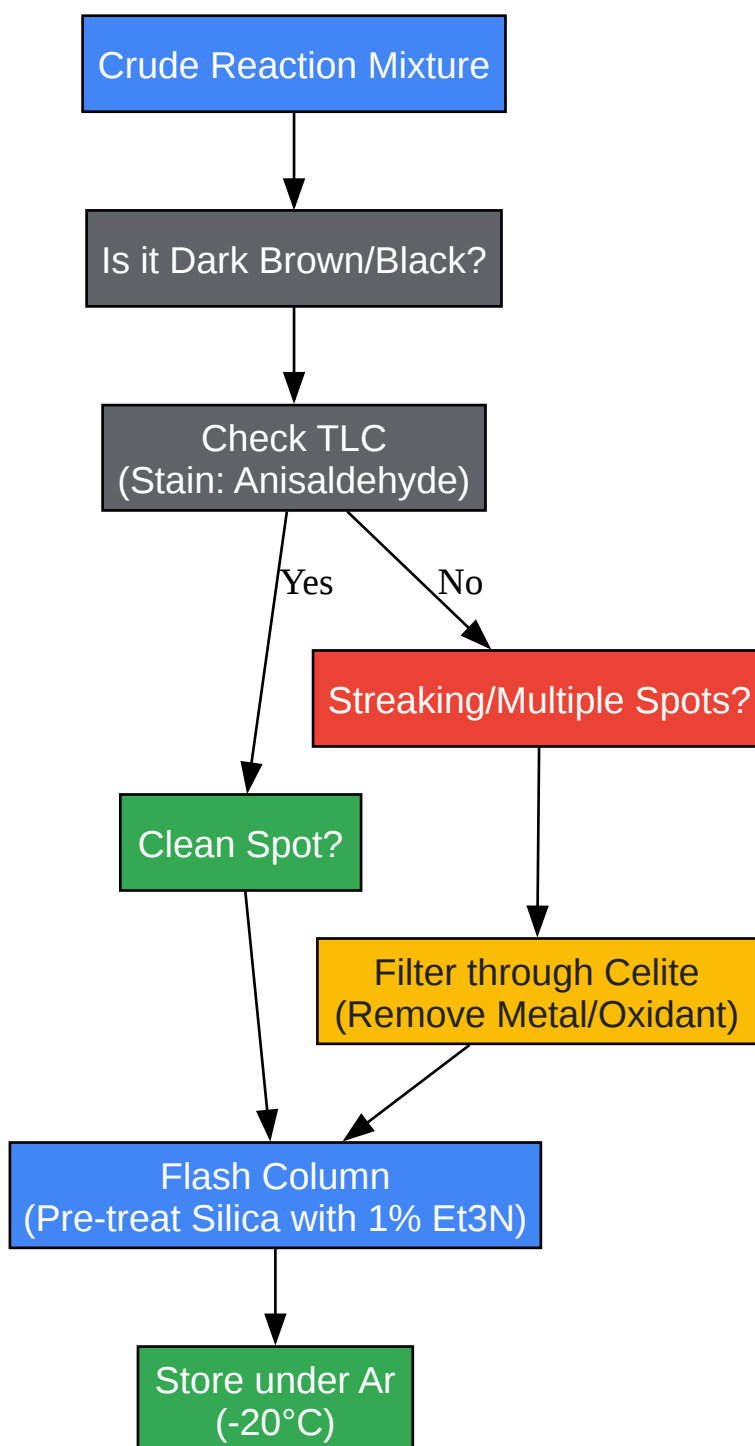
Crude Reaction Mixture

Is it Dark Brown/Black?

Check TLC
(Stain: Anisaldehyde)

Yes

No

Streaking/Multiple Spots?

Clean Spot?

Filter through Celite
(Remove Metal/Oxidant)

Flash Column
(Pre-treat Silica with 1% Et3N)

Store under Ar
(-20°C)